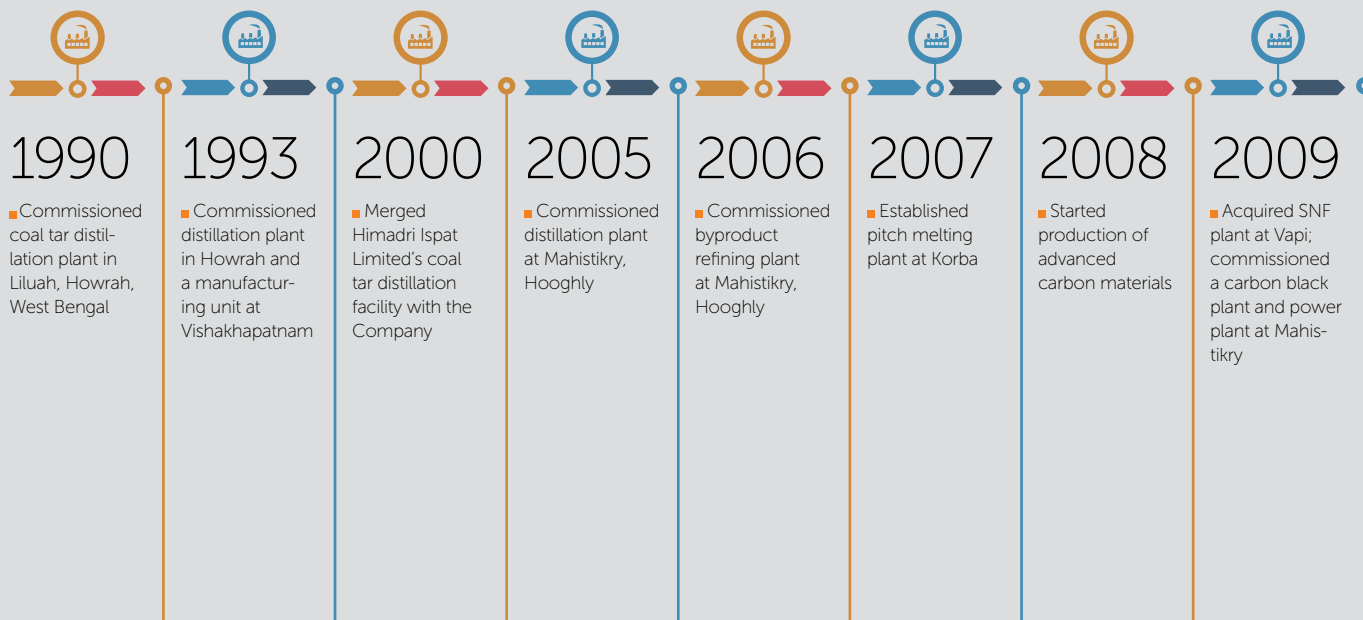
1990

Commissioned coal tar distillation plant in Liluah, Howrah, West Bengal

1993

Commissioned distillation plant in Howrah and a manufacturing unit at Vishakhapatnam

2000

Merged Himadri Ispat Limited's coal tar distillation facility with the Company

2005

Commissioned distillation plant at Mahistikry, Hooghly

2006

Commissioned byproduct refining plant at Mahistikry, Hooghly

2007

Established pitch melting plant at Korba

2008

Started production of advanced carbon materials

2009

Acquired SNF plant at Vapi; commissioned a carbon black plant and power plant at Mahistikry